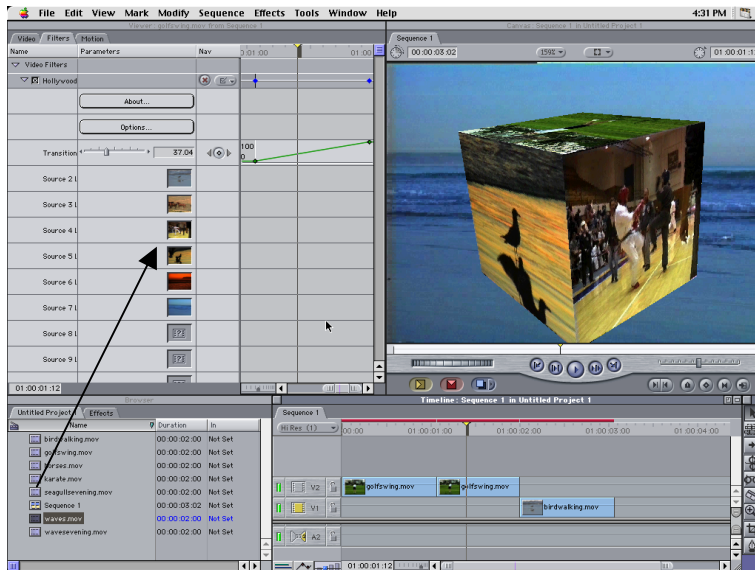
File Edit View Mark Modify Sequence Effects Tools Window Help

4:31 PM

Viewer: golfswing.mov from Sequence 1

Video Filters Motion

Name Parameters Nav

01:00 01:00

Video Filters

Hollywood

About...

Options...

Transition 37.04

100
0

Source 2 I

Source 3 I

Source 4 I

Source 5 I

Source 6 I

Source 7 I

Source 8 I

Source 9 I

01:00:01:12

Canvas: Sequence 1 in Untitled Project 1

Sequence 1

00:00:03:02 159% 01:00:01:1

Browser

Untitled Project 1 Effects

Name Duration In

| Name | Duration | In |
|---|---|---|
| birdwalking.mov | 00:00:02:00 | Not Set |
| golfswing.mov | 00:00:02:00 | Not Set |
| horses.mov | 00:00:02:00 | Not Set |
| karate.mov | 00:00:02:00 | Not Set |
| seagullsevening.mov | 00:00:02:00 | Not Set |
| Sequence 1 | 00:00:03:02 | Not Set |
| waves.mov | 00:00:02:00 | Not Set |
| wavesevening.mov | 00:00:02:00 | Not Set |

Timeline: Sequence 1 in Untitled Project 1

Sequence 1

Hi Res (1) 00:00 01:00:01:00 01:00:02:00 01:00:03:00 01:00:04:00

V2 golfswing.mov golfswing.mov

V1 birdwalking.mov

A2

01:00:01:12